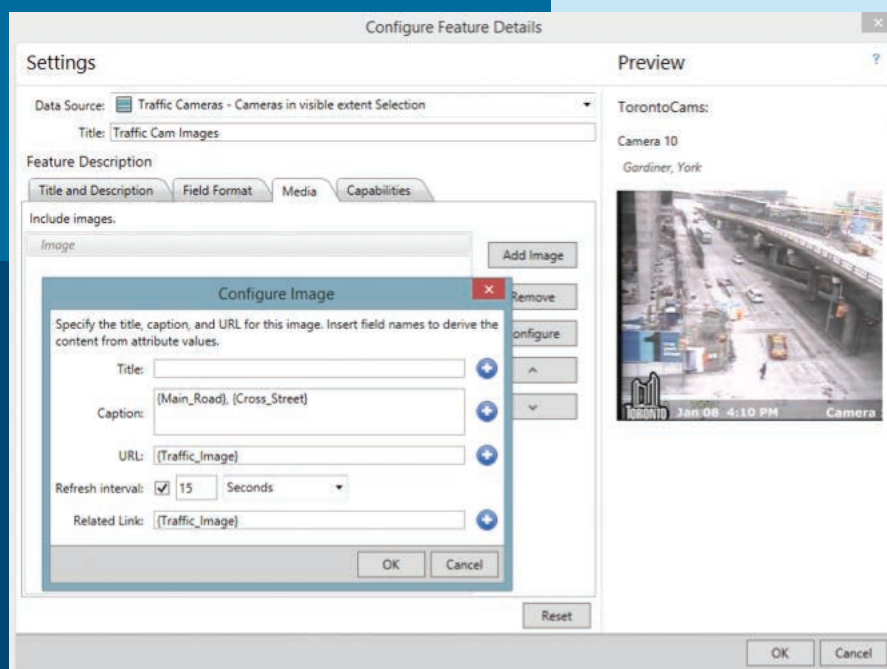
Configure Feature Details

Settings

Data Source: Traffic Cameras - Cameras in visible extent Selection

Title: Traffic Cam Images

Feature Description

Title and Description | Field Format | Media | Capabilities

Include images.

Image

Add Image

Remove

Configure

Configure Image

Specify the title, caption, and URL for this image. Insert field names to derive the content from attribute values.

Title:

Caption: {Main_Road}, {Cross_Street}

URL: {Traffic_Image}

Refresh interval: ✓ 15 Seconds

Related Link: {Traffic_Image}

OK Cancel

Reset

Preview

?

TorontoCams:

Camera 10

Gardiner, York

TORONTO Jan 08 4:10 PM Camera

OK Cancel